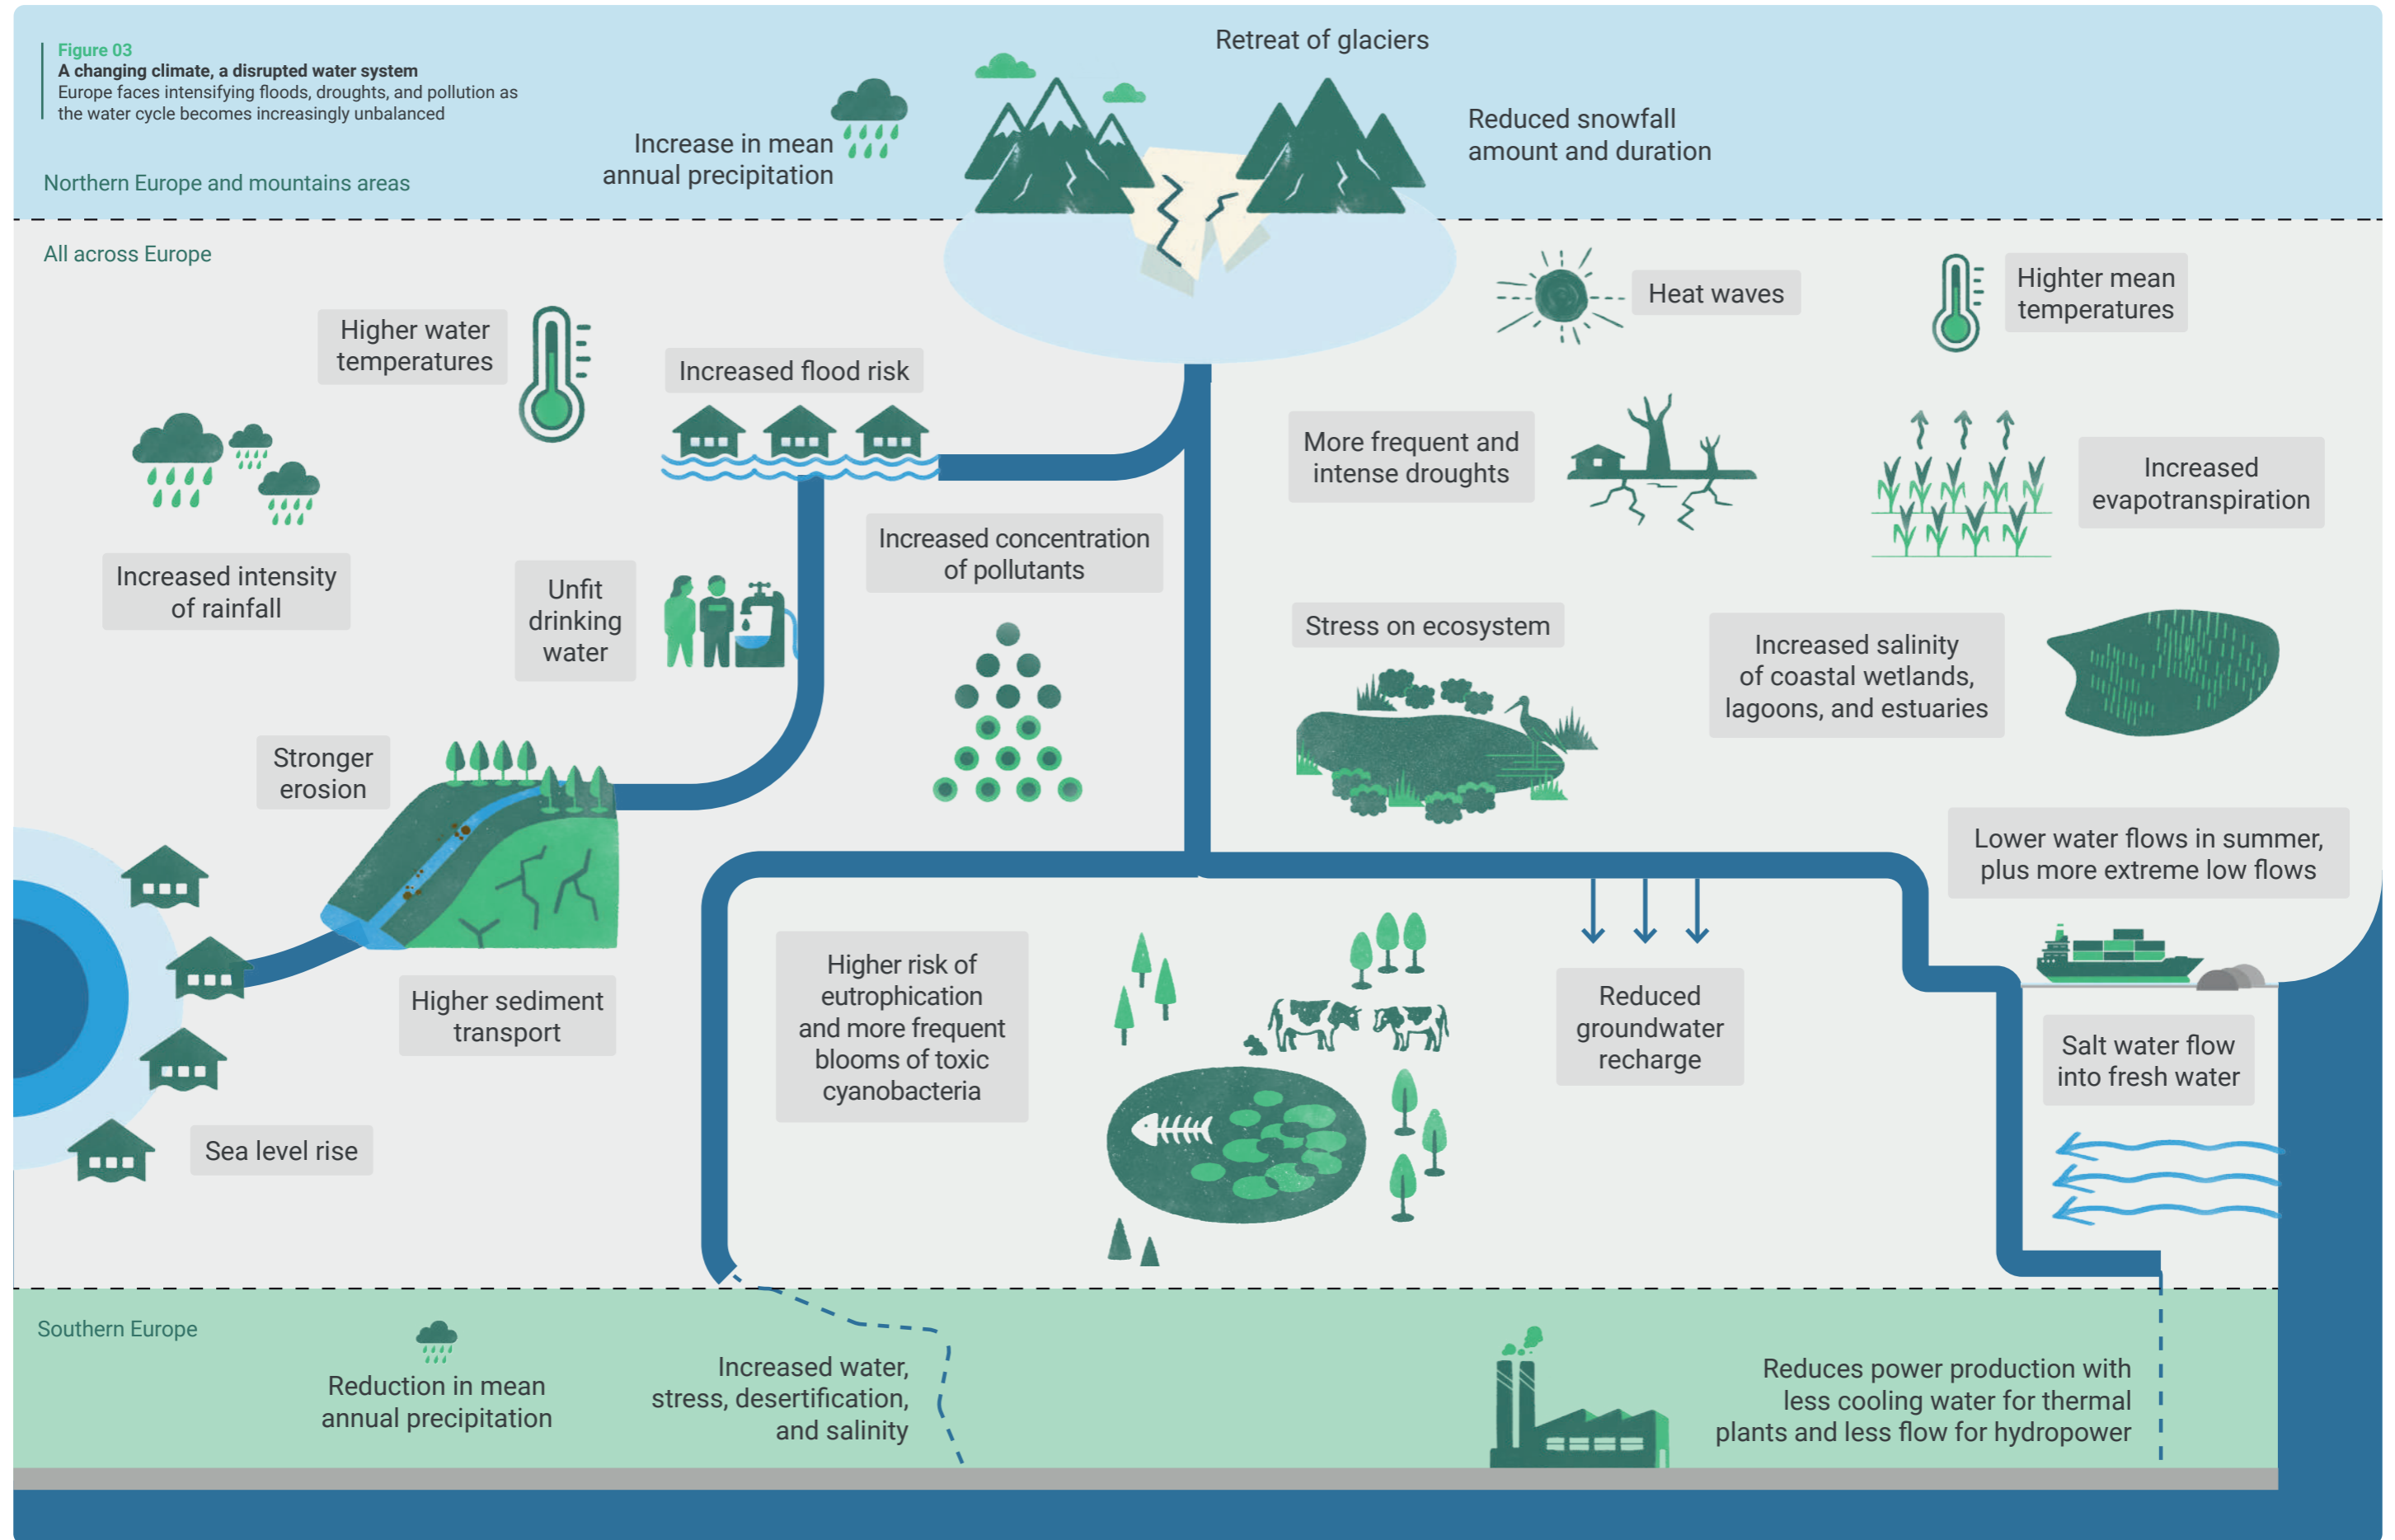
Figure 03
A changing climate, a disrupted water system
Europe faces intensifying floods, droughts, and pollution as the water cycle becomes increasingly unbalanced

Northern Europe and mountains areas

Increase in mean annual precipitation

Retreat of glaciers

Reduced snowfall amount and duration

All across Europe

Heat waves

Highter mean temperatures

Higher water temperatures

Increased flood risk

More frequent and intense droughts

Increased evapotranspiration

Increased intensity of rainfall

Unfit drinking water

Increased concentration of pollutants

Stress on ecosystem

Increased salinity of coastal wetlands, lagoons, and estuaries

Stronger erosion

Lower water flows in summer, plus more extreme low flows

Higher sediment transport

Higher risk of eutrophication and more frequent blooms of toxic cyanobacteria

Reduced groundwater recharge

Salt water flow into fresh water

Sea level rise

Southern Europe

Reduction in mean annual precipitation

Increased water, stress, desertification, and salinity

Reduces power production with less cooling water for thermal plants and less flow for hydropower